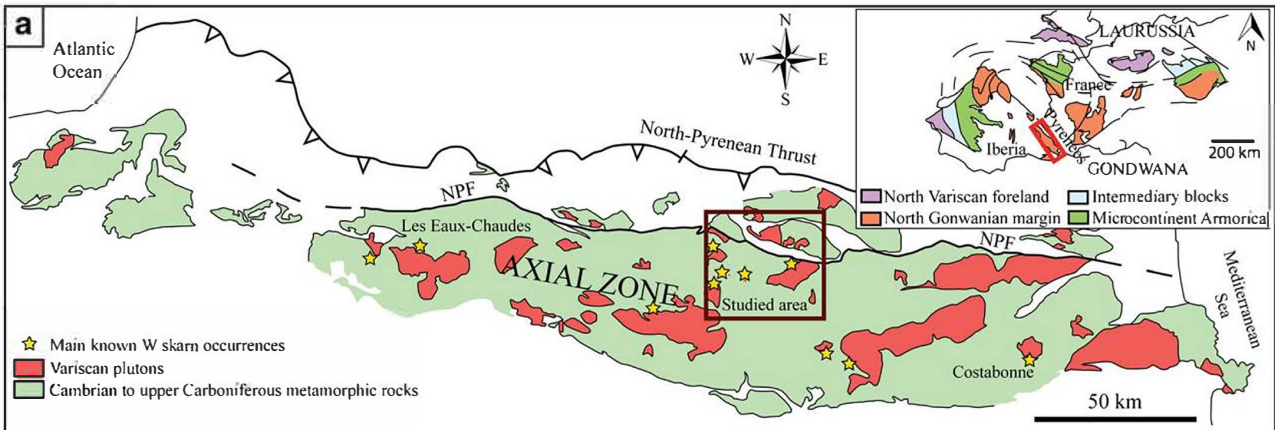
a

Atlantic Ocean

N
W E
S

LAURUSSIA
N
France
Pyrenees
Iberia
GONDWANA
200 km

North Variscan foreland
Intermediary blocks
North Gonwanian margin
Microcontinent Armorica

North-Pyrenean Thrust

NPF

Les Eaux-Chaudes

AXIAL ZONE

Studied area

NPF

Mediterranean Sea

Main known W skarn occurrences
Variscan plutons
Cambrian to upper Carboniferous metamorphic rocks

Costabonne

50 km